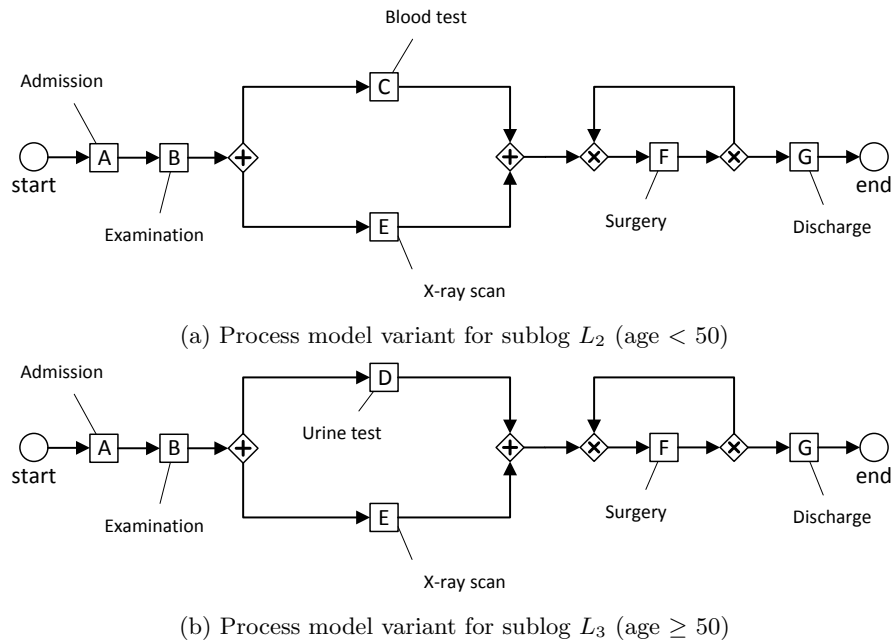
Blood test

Admission

A B C

start

Examination

E

X-ray scan

F

Surgery

G

Discharge

end

(a) Process model variant for sublog $L_2$ (age $< 50$)

Admission

A B D

Urine test

start

Examination

E

X-ray scan

F

Surgery

G

Discharge

end

(b) Process model variant for sublog $L_3$ (age $\geq 50$)